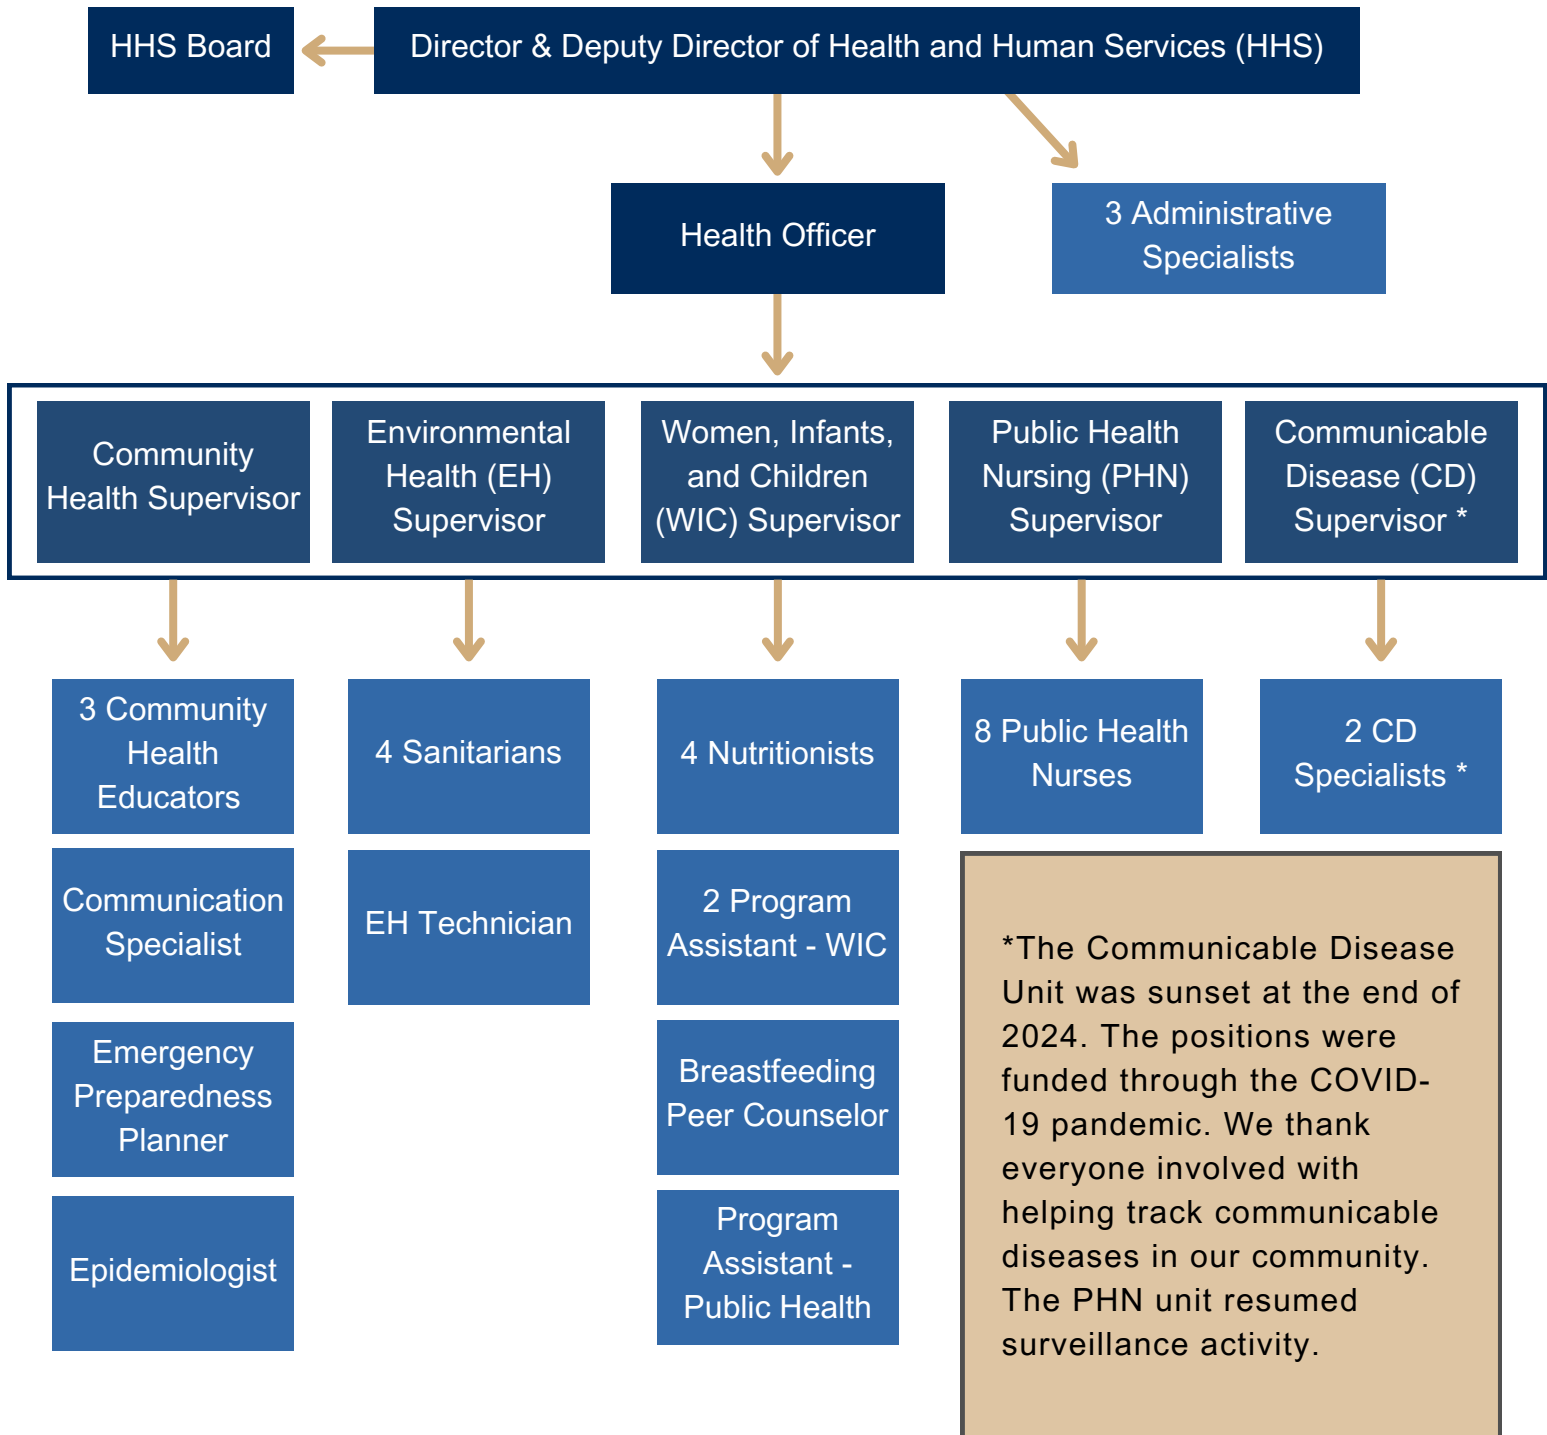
HHS Board

Director & Deputy Director of Health and Human Services (HHS)

Health Officer

3 Administrative Specialists

Community Health Supervisor

Environmental Health (EH) Supervisor

Women, Infants, and Children (WIC) Supervisor

Public Health Nursing (PHN) Supervisor

Communicable Disease (CD) Supervisor *

3 Community Health Educators

Communication Specialist

Emergency Preparedness Planner

Epidemiologist

4 Sanitarians

EH Technician

4 Nutritionists

2 Program Assistant - WIC

Breastfeeding Peer Counselor

Program Assistant - Public Health

8 Public Health Nurses

2 CD Specialists *

*The Communicable Disease Unit was sunset at the end of 2024. The positions were funded through the COVID-19 pandemic. We thank everyone involved with helping track communicable diseases in our community. The PHN unit resumed surveillance activity.